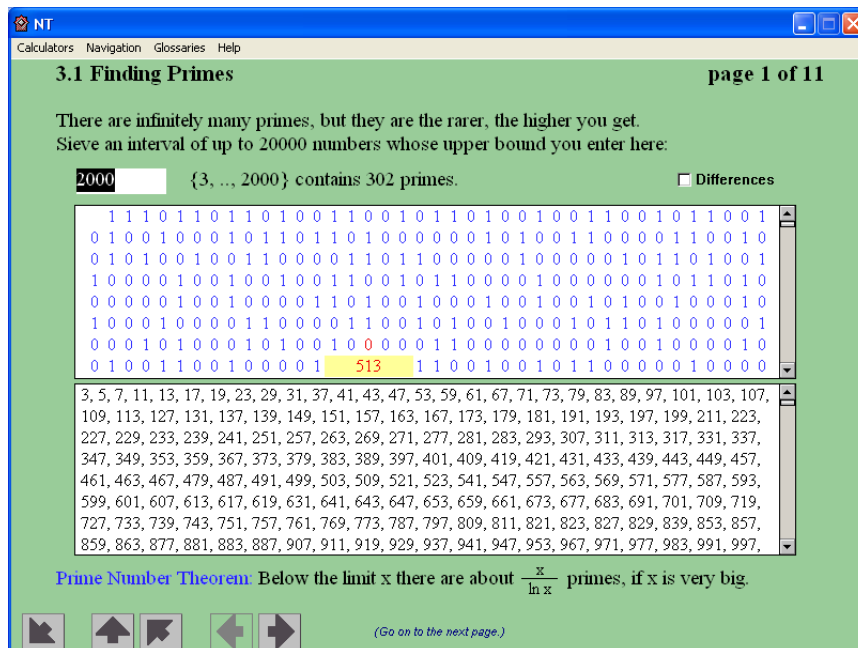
NT

Calculators Navigation Glossaries Help

3.1 Finding Primes

page 1 of 11

There are infinitely many primes, but they are the rarer, the higher you get.
Sieve an interval of up to 20000 numbers whose upper bound you enter here:

2000 {3, .., 2000} contains 302 primes.

Differences

1 1 1 0 1 1 0 1 1 0 1 0 0 1 1 0 0 1 0 1 1 0 1 0 0 1 0 0 1 1 0 0 1 0 1 1 0 0 1
0 1 0 0 1 0 0 0 1 0 1 1 0 1 1 0 1 0 0 0 0 0 1 0 1 0 0 1 1 0 0 0 0 1 1 0 0 1 0
0 1 0 1 0 0 1 0 0 1 1 0 0 0 0 1 1 0 1 1 0 0 0 0 0 1 0 0 0 0 0 1 0 1 1 0 1 0 0 1
1 0 0 0 0 1 0 0 1 0 0 1 0 0 1 1 0 0 1 0 1 1 0 0 0 0 1 0 0 0 0 0 0 1 0 1 1 0 1 0
0 0 0 0 0 1 0 0 1 0 0 0 0 1 1 0 1 0 0 1 0 0 0 1 0 0 1 0 0 1 0 1 0 0 1 0 0 0 1 0
1 0 0 0 1 0 0 0 0 1 1 0 0 0 0 1 1 0 0 1 0 1 0 0 1 0 0 0 1 0 1 1 0 1 0 0 0 0 0 1
0 0 0 1 0 0 0 1 0 1 0 1 0 0 0 0 1 1 0 0 0 0 0 0 0 0 1 0 0 1 0 0 0 0 1 0
0 1 0 0 1 1 0 0 1 0 0 0 0 1 513 1 1 0 0 1 0 0 1 0 1 1 0 0 0 0 0 1 0 0 0 0

3, 5, 7, 11, 13, 17, 19, 23, 29, 31, 37, 41, 43, 47, 53, 59, 61, 67, 71, 73, 79, 83, 89, 97, 101, 103, 107, 109, 113, 127, 131, 137, 139, 149, 151, 157, 163, 167, 173, 179, 181, 191, 193, 197, 199, 211, 223, 227, 229, 233, 239, 241, 251, 257, 263, 269, 271, 277, 281, 283, 293, 307, 311, 313, 317, 331, 337, 347, 349, 353, 359, 367, 373, 379, 383, 389, 397, 401, 409, 419, 421, 431, 433, 439, 443, 449, 457, 461, 463, 467, 479, 487, 491, 499, 503, 509, 521, 523, 541, 547, 557, 563, 569, 571, 577, 587, 593, 599, 601, 607, 613, 617, 619, 631, 641, 643, 647, 653, 659, 661, 673, 677, 683, 691, 701, 709, 719, 727, 733, 739, 743, 751, 757, 761, 769, 773, 787, 797, 809, 811, 821, 823, 827, 829, 839, 853, 857, 859, 863, 877, 881, 883, 887, 907, 911, 919, 929, 937, 941, 947, 953, 967, 971, 977, 983, 991, 997,

Prime Number Theorem: Below the limit x there are about $\frac{x}{\ln x}$ primes, if x is very big.

(Go on to the next page.)